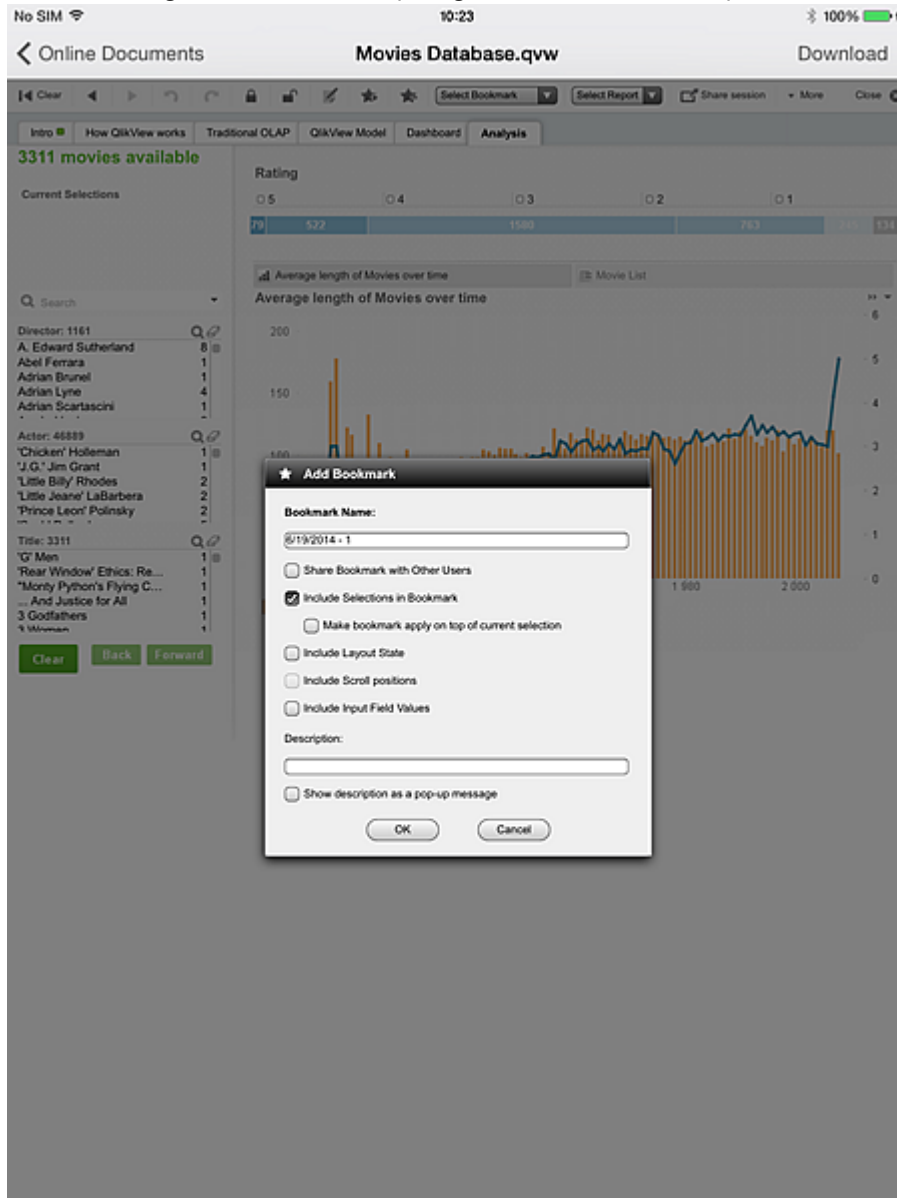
No SIM 10:23 100%

< Online Documents Movies Database.qvw Download

Clear Select Bookmark Select Report Share session More Close

Intro How QlikView works Traditional OLAP QlikView Model Dashboard Analysis

3311 movies available

Current Selections

Rating

5 4 3 2 1

79 522 1580 763 134

Average length of Movies over time Movie List

Average length of Movies over time

200

150

100

6

5

4

3

2

1

0

1 980 2 000

Search

Director: 1161
A. Edward Sutherland 8
Abel Ferrara 1
Adrian Brunel 1
Adrian Lyne 4
Adrian Scartascini 1

Actor: 46889
'Chicken' Holleman 1
"J.G." Jim Grant 1
'Little Billy' Rhodes 2
'Little Jeane' LaBarbera 2
'Prince Leon' Polinsky 2

Title: 3311
'G' Men 1
'Rear Window' Ethics: Re... 1
"Monty Python's Flying C... 1
... And Justice for All 1
3 Godfathers 1

Clear Back Forward

Add Bookmark

Bookmark Name:

6/19/2014 - 1

Share Bookmark with Other Users

Include Selections in Bookmark

Make bookmark apply on top of current selection

Include Layout State

Include Scroll positions

Include Input Field Values

Description:

Show description as a pop-up message

OK Cancel